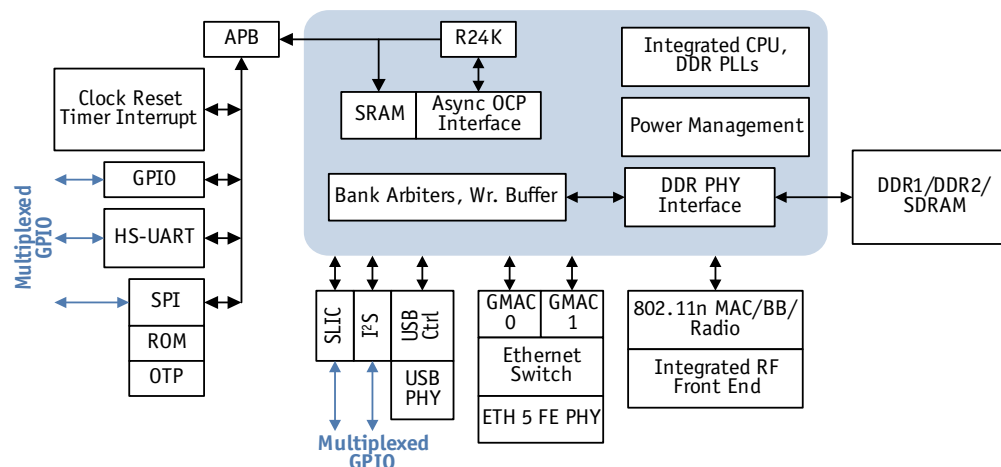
APB

R24K

Integrated CPU, DDR PLLs

SRAM

Async OCP Interface

Power Management

Clock Reset Timer Interrupt

Multiplexed GPIO

GPIO

HS-UART

SPI

ROM

OTP

Bank Arbiters, Wr. Buffer

DDR PHY Interface

DDR1/DDR2/ SDRAM

SLIC

I$^2$S

USB Ctrl

USB PHY

GMAC 0

GMAC 1

Ethernet Switch

ETH 5 FE PHY

802.11n MAC/BB/ Radio

Integrated RF Front End

Multiplexed GPIO